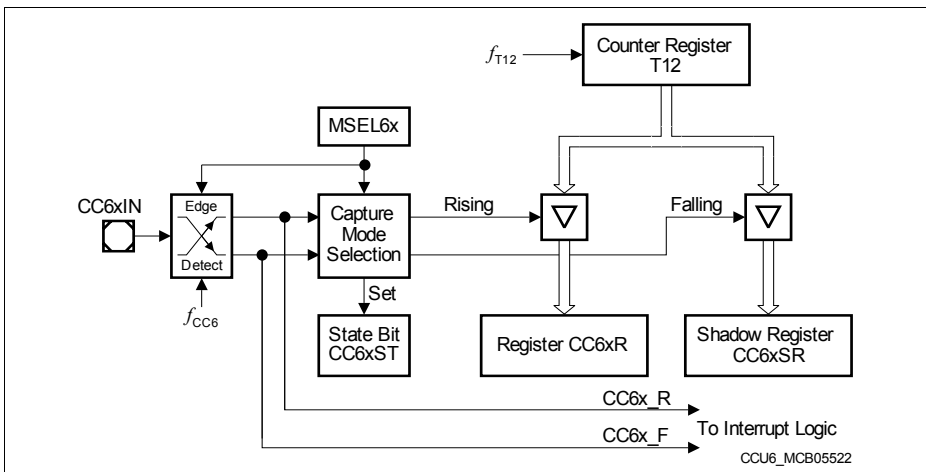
$f_{T12}$

Counter Register T12

MSEL6x

CC6xIN

Edge

Detect

$f_{CC6}$

Capture Mode Selection

Rising

Falling

Set

State Bit CC6xST

Register CC6xR

Shadow Register CC6xSR

CC6x_R

CC6x_F

To Interrupt Logic

CCU6_MCB05522